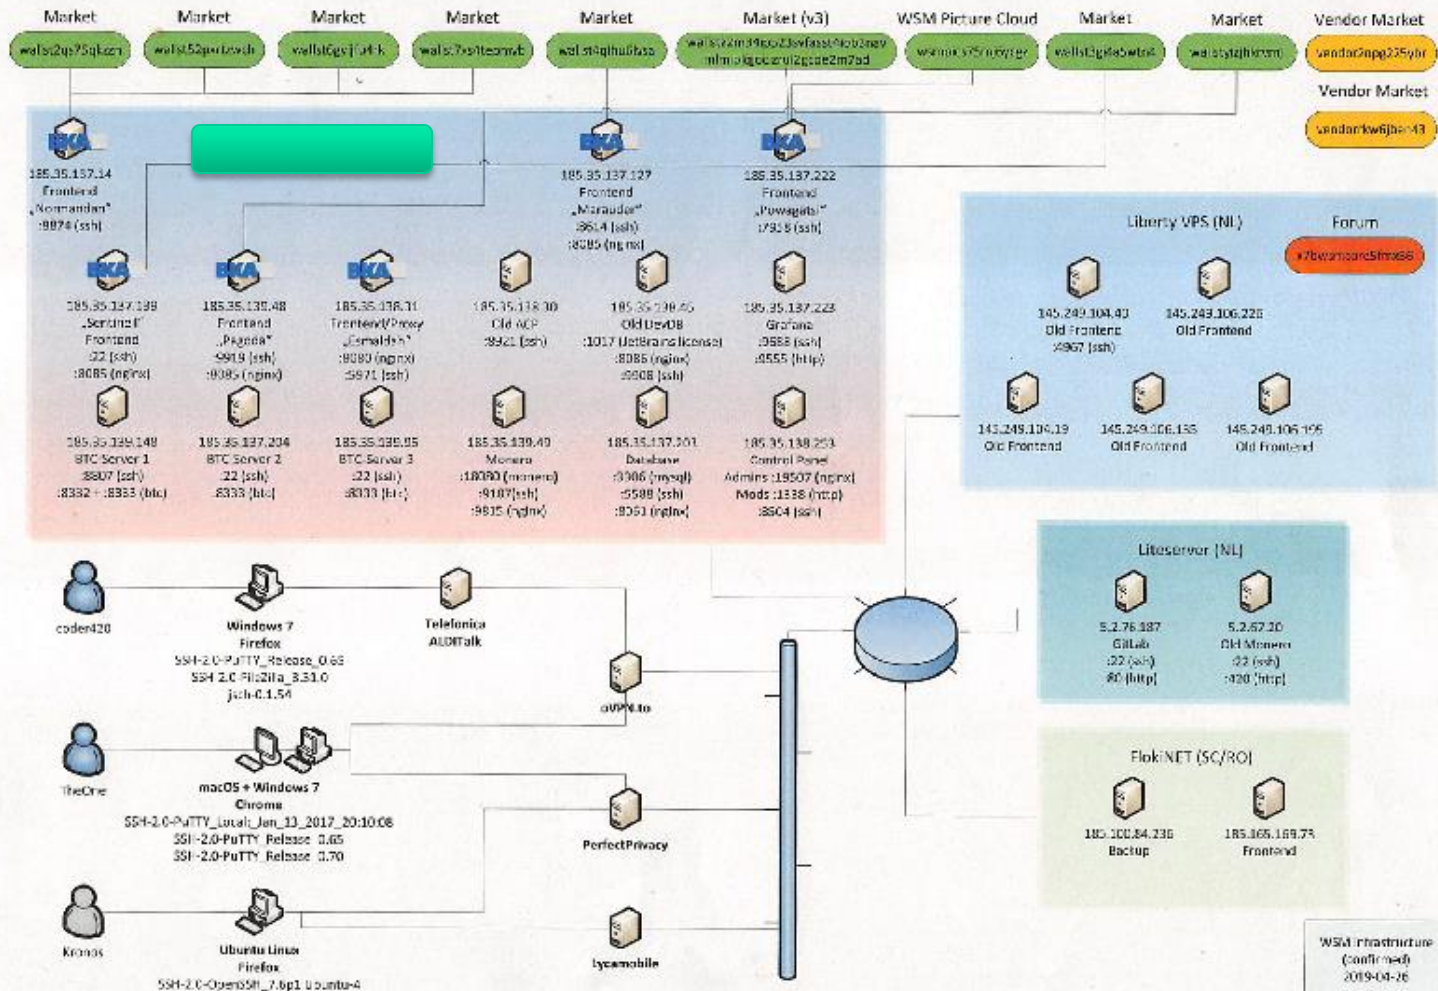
Market
wallst2qs75qkzcn

Market
wallst52perlzwsh

Market
wallst6gvj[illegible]4rk

Market
wallst7xsltesmvb

Market
wallst4qlhu6fuza

Market (v3)
wallst32m49oc23avfasst4iob2agv mlmzjigbczrul2gtde2m7ad

WSM Picture Cloud
wsmpx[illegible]

Market
wallst3gk4a5wtn4

Market
wallstytzjhkrom

Vendor Market
vendor2npg225ybr

Vendor Market
vendorkw6jber43

BKA
185.35.137.14
Frontend
„Normandan"
:9874 (ssh)

BKA
185.35.137.127
Frontend
„Marauder"
:8614 (ssh)
:8085 (nginx)

BKA
185.35.137.222
Frontend
„Powagate"
:7918 (ssh)

BKA
185.35.137.139
„Sentinel"
Frontend
:22 (ssh)
:8085 (nginx)

BKA
185.35.139.48
Frontend
„Pagoda"
:9919 (ssh)
:8085 (nginx)

BKA
185.35.138.31
Frontend/Proxy
„Emeraldsh"
:8080 (nginx)
:5971 (ssh)

185.35.138.30
Old ACP
:8921 (ssh)

185.35.139.45
Old DevDB
:1017 (JetBrains license)
:8085 (nginx)
:6908 (ssh)

185.35.137.223
Grafana
:9588 (ssh)
:9555 (http)

185.35.139.148
BTC Server 1
:8807 (ssh)
:8332 + :8333 (btc)

185.35.137.204
BTC Server 2
:22 (ssh)
:8333 (btc)

185.35.135.95
BTC Server 3
:22 (ssh)
:8333 (btc)

185.35.139.40
Monero
:18080 (monero)
:9107 (ssh)
:9815 (nginx)

185.35.137.201
Database
:3306 (mysql)
:5508 (ssh)
:8061 (nginx)

185.35.138.253
Control Panel
Admins :19507 (nginx)
Mods :1338 (http)
:8604 (ssh)

Liberty VPS (NL)

Forum
x7bwsmcore5fmx56

145.249.104.40
Old Frontend
:4967 (ssh)

145.249.106.226
Old Frontend

145.249.104.19
Old Frontend

145.249.106.135
Old Frontend

145.249.106.195
Old Frontend

Liteserver (NL)

5.2.76.187
GitLab
:22 (ssh)
:80 (http)

5.2.67.20
Old Monero
:22 (ssh)
:420 (http)

FlokiNET (SC/RO)

185.100.84.236
Backup

185.165.169.73
Frontend

coder420

Windows 7
Firefox
SSH-2.0-PuTTY_Release_0.65
SSH-2.0-FileZilla_3.31.0
jsch-0.1.54

Telefonica
ALDITalk

oVPN.to

TheOne

macOS + Windows 7
Chrome
SSH-2.0-PuTTY_Local:_Jan_13_2017_20:10:08
SSH-2.0-PuTTY_Release_0.65
SSH-2.0-PuTTY_Release_0.70

PerfectPrivacy

Kronos

Ubuntu Linux
Firefox
SSH-2.0-OpenSSH_7.6p1 Ubuntu-4

Lycamobile

WSM Infrastructure
(confirmed)
2019-04-26